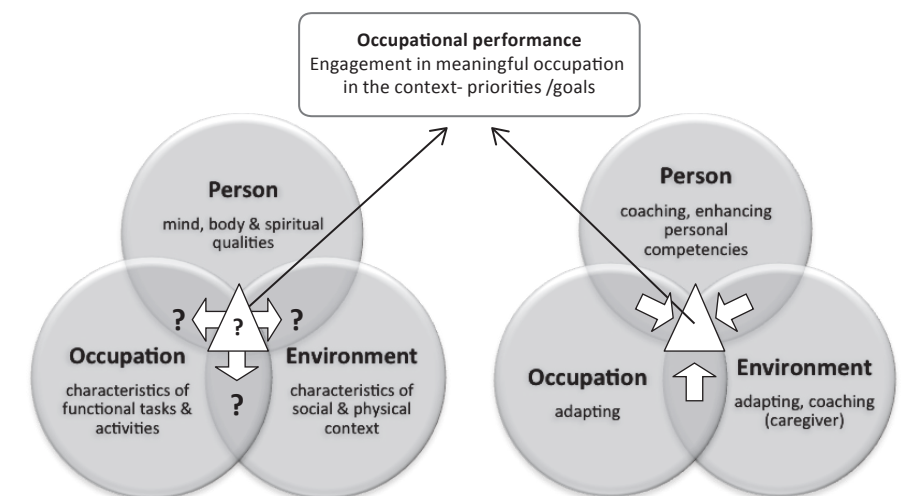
**Occupational performance**
Engagement in meaningful occupation in the context- priorities /goals

**Person**
mind, body & spiritual qualities

?
?
?
?

**Occupation**
characteristics of functional tasks & activities

**Environment**
characteristics of social & physical context

**Person**
coaching, enhancing personal competencies

**Occupation**
adapting

**Environment**
adapting, coaching (caregiver)